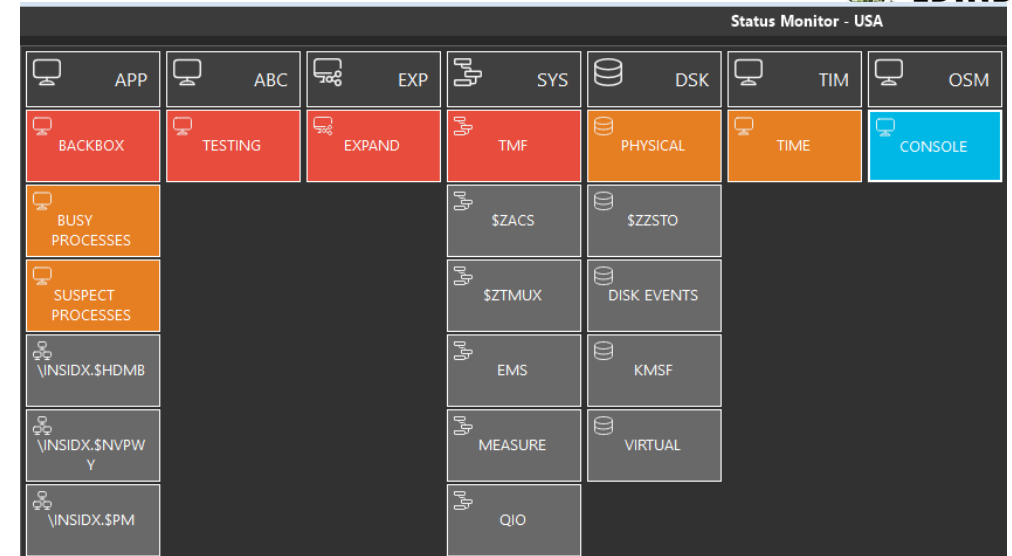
Status Monitor - USA

APP

ABC

EXP

SYS

DSK

TIM

OSM

BACKBOX

TESTING

EXPAND

TMF

PHYSICAL

TIME

CONSOLE

BUSY PROCESSES

SUSPECT PROCESSES

\INSIDX.$HDMB

\INSIDX.$NVPWY

\INSIDX.$PM

$ZACS

$ZTMUX

EMS

MEASURE

QIO

$ZZSTO

DISK EVENTS

KMSF

VIRTUAL